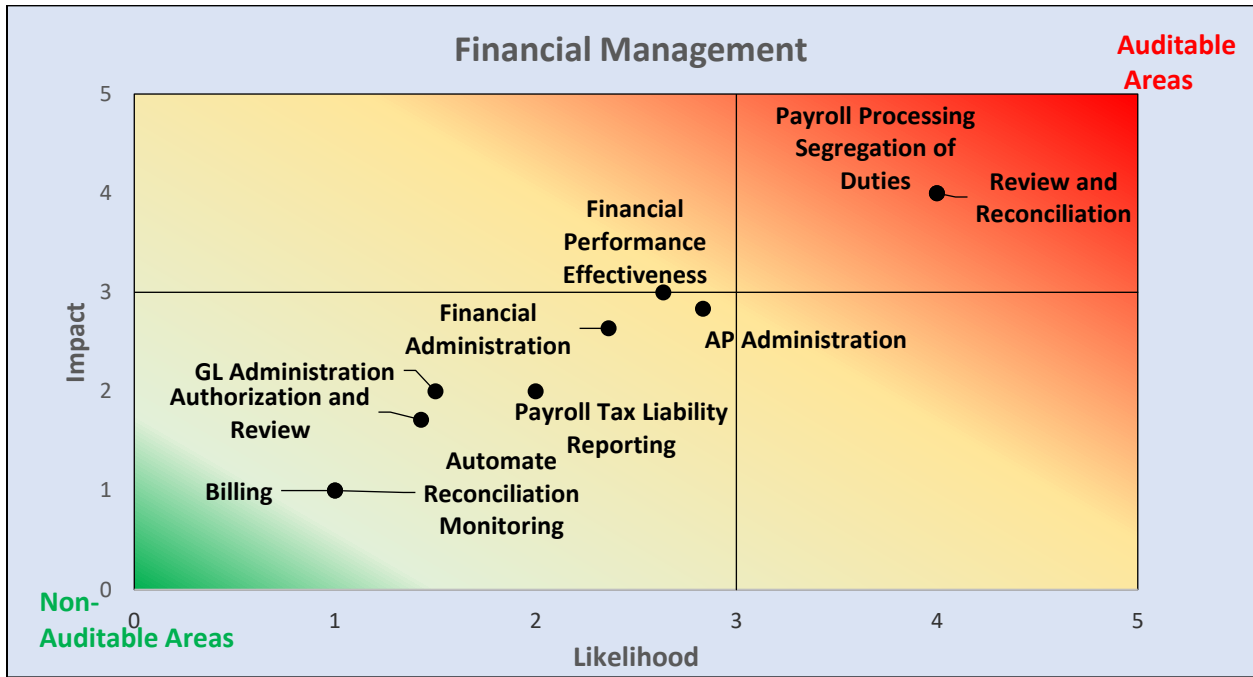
Financial Management

Auditable Areas

5
4
3
2
1
0

Impact

Payroll Processing Segregation of Duties

Review and Reconciliation

Financial Performance Effectiveness

Financial Administration

AP Administration

GL Administration

Authorization and Review

Payroll Tax Liability Reporting

Automate Reconciliation Monitoring

Billing

Non-Auditable Areas

0
1
2
3
4
5

Likelihood